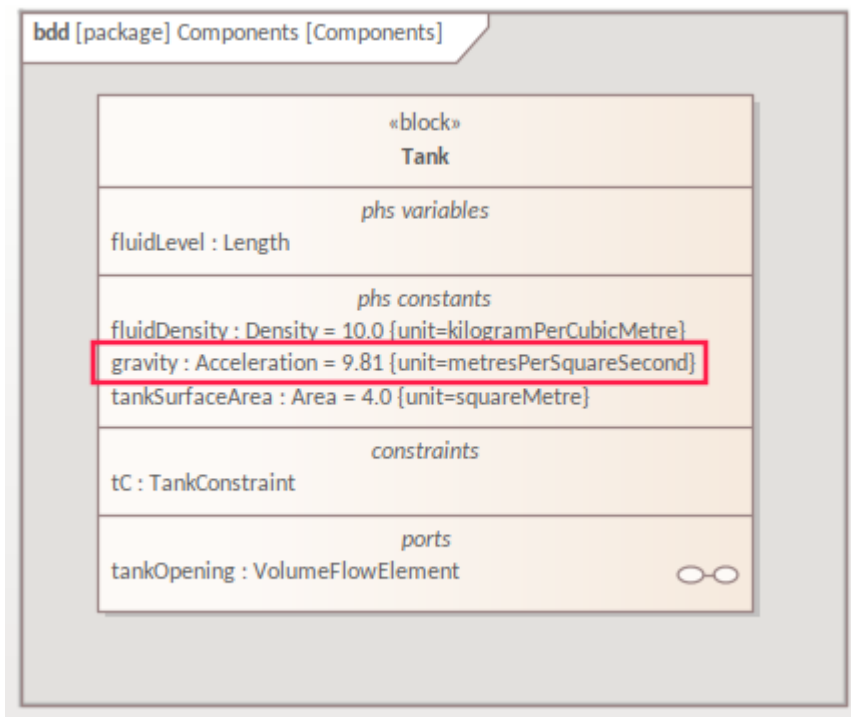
bdd [package] Components [Components]

«block»
Tank

phs variables
fluidLevel : Length

phs constants
fluidDensity : Density = 10.0 {unit=kilogramPerCubicMetre}
gravity : Acceleration = 9.81 {unit=metresPerSquareSecond}
tankSurfaceArea : Area = 4.0 {unit=squareMetre}

constraints
tC : TankConstraint

ports
tankOpening : VolumeFlowElement